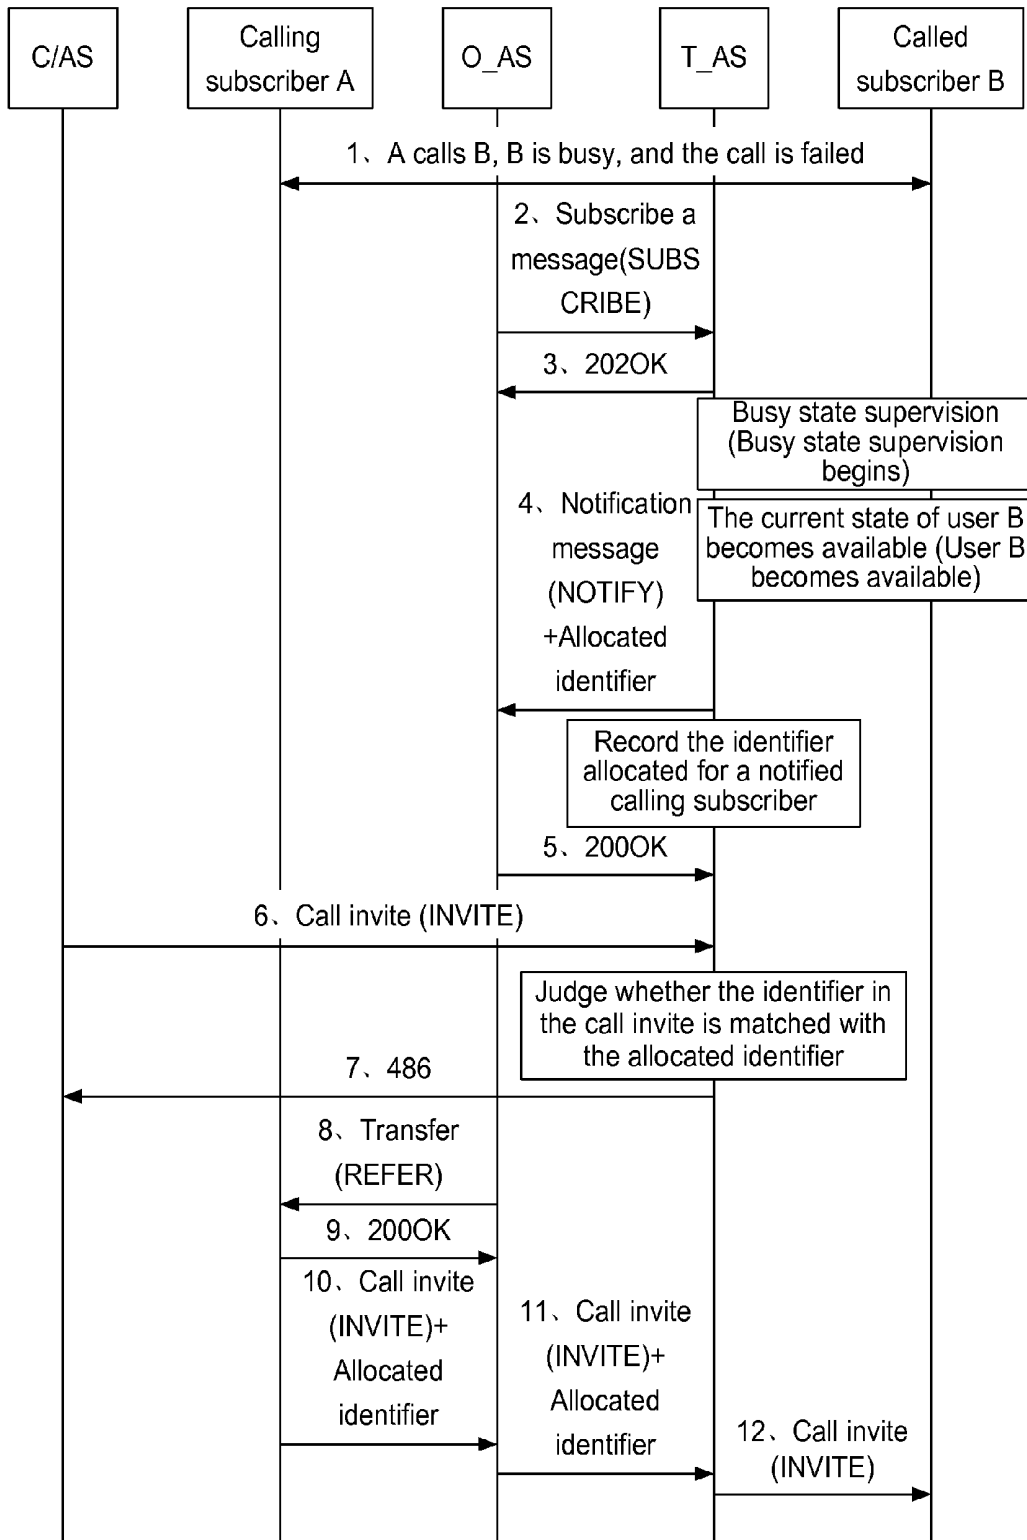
C/AS

Calling subscriber A

O_AS

T_AS

Called subscriber B

1、A calls B, B is busy, and the call is failed

2、Subscribe a message(SUBSCRIBE)

3、202OK

Busy state supervision (Busy state supervision begins)

4、Notification message (NOTIFY) +Allocated identifier

The current state of user B becomes available (User B becomes available)

Record the identifier allocated for a notified calling subscriber

5、200OK

6、Call invite (INVITE)

Judge whether the identifier in the call invite is matched with the allocated identifier

7、486

8、Transfer (REFER)

9、200OK

10、Call invite (INVITE)+ Allocated identifier

11、Call invite (INVITE)+ Allocated identifier

12、Call invite (INVITE)